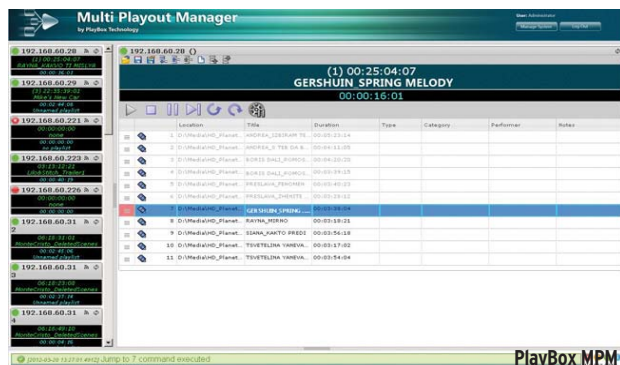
Multi Playout Manager
by PlayBox Technology

User: Administrator
Manage System
Log Out

192.168.60.28
(1) 00:25:04:07
RAYNA_KAKVO_TI_MOLYA
00:00:36:03

192.168.60.29
(2) 22:35:39:02
Mike's_New_Car
00:02:44:08
Unnamed.playlist

192.168.60.221
00:00:00:00
none
00:00:00:00
no playlist

192.168.60.223
03:13:12:11
Lilo&Stitch_Trailer3
00:00:40:19

192.168.60.226
00:00:00:00
none
00:00:00:00

192.168.60.31
2
00:10:31:03
MonteCristo_DeletedScenes
00:02:45:06
Unnamed.playlist

192.168.60.31
3
00:18:23:08
MonteCristo_DeletedScenes
00:02:37:14
Unnamed.playlist

192.168.60.31
4
00:10:40:20
MonteCristo_DeletedScenes
00:00:04:16

192.168.60.28 ()

(1) 00:25:04:07
GERSHUIN SPRING MELODY
00:00:16:01

| | | | Location | Title | Duration | Type | Category | Performer | Notes |
|---|---|---|---|---|---|---|---|---|---|
| | | 1 | D:\Media\HD_Planet... | ANDREA_IZBIRAM TI... | 00:03:23:14 | | | | |
| | | 2 | D:\Media\HD_Planet... | ANDREA_S TEB DA B... | 00:04:12:05 | | | | |
| | | 3 | D:\Media\HD_Planet... | BORIS DALI_POMOS... | 00:04:20:20 | | | | |
| | | 4 | D:\Media\HD_Planet... | BORIS DALI_POMOS... | 00:03:54:15 | | | | |
| | | 5 | D:\Media\HD_Planet... | PRESLAVA_ZNAMEN... | 00:03:40:23 | | | | |
| | | 6 | D:\Media\HD_Planet... | PRESLAVA_ZHENITE... | 00:03:29:12 | | | | |
| | | 7 | D:\Media\HD_Planet... | GERSHUIN_SPRING ... | 00:03:59:04 | | | | |
| | | 8 | D:\Media\HD_Planet... | RAYNA_MIRNO | 00:03:18:21 | | | | |
| | | 9 | D:\Media\HD_Planet... | SIANA_KAKTO PREDI | 00:03:56:18 | | | | |
| | | 10 | D:\Media\HD_Planet... | TSVETELINA YANEVA... | 00:03:17:02 | | | | |
| | | 11 | D:\Media\HD_Planet... | TSVETELINA YANEVA... | 00:03:54:04 | | | | |

(2012-05-28 13:27:01.4912) Jump to 7. command executed.

PlayBox MPM